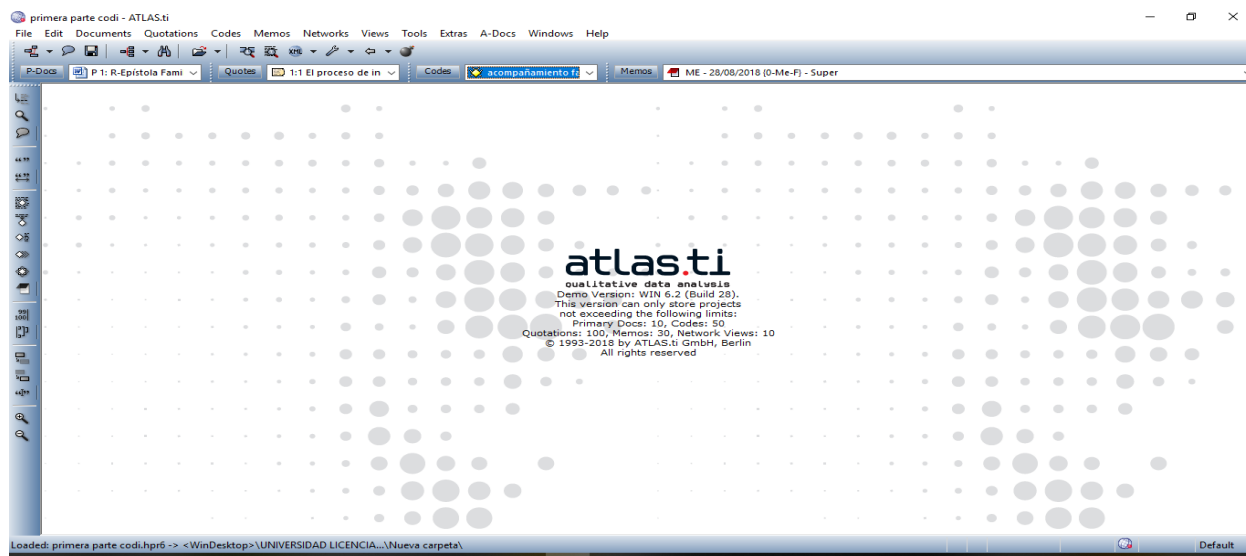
primera parte codi - ATLAS.ti

File Edit Documents Quotations Codes Memos Networks Views Tools Extras A-Docs Windows Help

P-Docs P 1: R-Epístola Fami Quotes 1:1 El proceso de in Codes acompañamiento fa Memos ME - 28/08/2018 (0-Me-F) - Super

atlas.ti
qualitative data analysis
Demo Version: WIN 6.2 (Build 28).
This version can only store projects
not exceeding the following limits:
Primary Docs: 10, Codes: 50
Quotations: 100, Memos: 30, Network Views: 10
© 1993-2018 by ATLAS.ti GmbH, Berlin
All rights reserved

Loaded: primera parte codi.hpr6 -> <WinDesktop>\UNIVERSIDAD LICENCIA...\Nueva carpeta\

Default